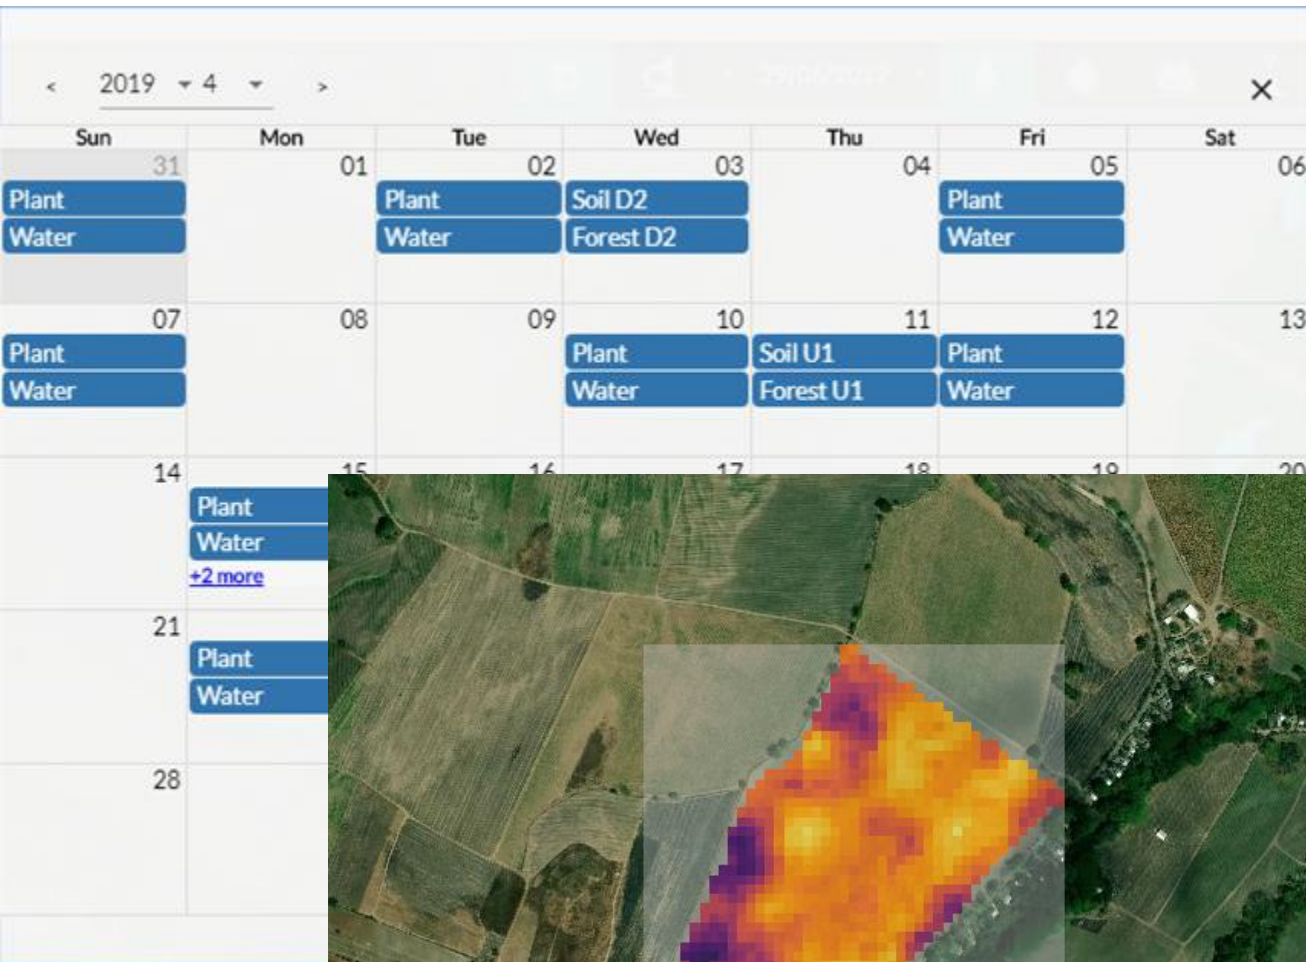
< 2019 4 > ×

| Sun | Mon | Tue | Wed | Thu | Fri | Sat |
|---|---|---|---|---|---|---|
| 31 Plant Water | 01 | 02 Plant Water | 03 Soil D2 Forest D2 | 04 | 05 Plant Water | 06 |
| 07 Plant Water | 08 | 09 | 10 Plant Water | 11 Soil U1 Forest U1 | 12 Plant Water | 13 |
| 14 | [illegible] Plant Water +2 more | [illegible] | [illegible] | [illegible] | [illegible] | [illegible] |
| 21 | Plant Water | | | | | |
| 28 | | | | | | |